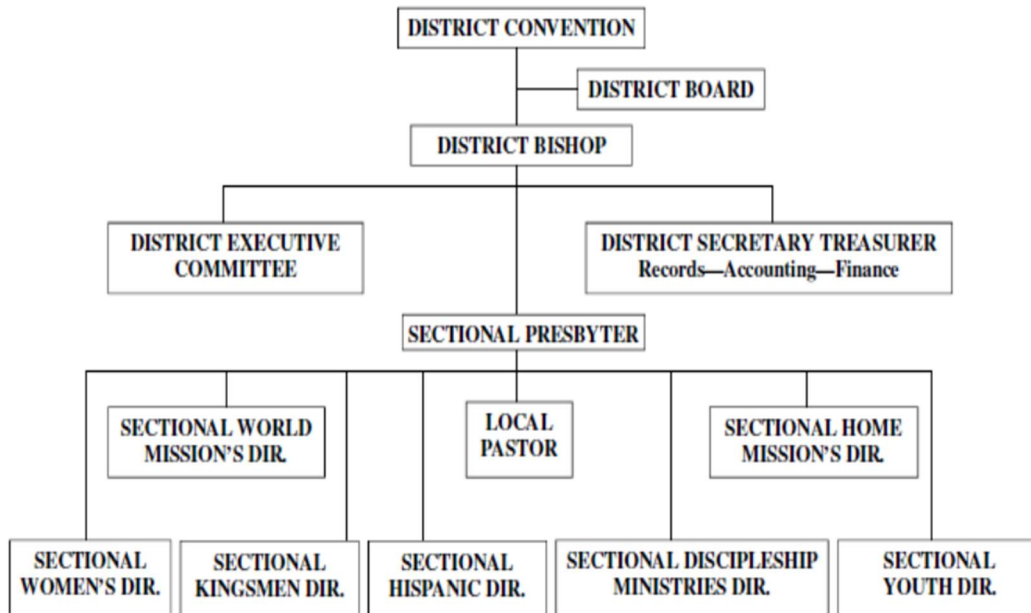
DISTRICT CONVENTION

DISTRICT BOARD

DISTRICT BISHOP

DISTRICT EXECUTIVE COMMITTEE

DISTRICT SECRETARY TREASURER
Records—Accounting—Finance

SECTIONAL PRESBYTER

SECTIONAL WORLD MISSION'S DIR.

LOCAL PASTOR

SECTIONAL HOME MISSION'S DIR.

SECTIONAL WOMEN'S DIR.

SECTIONAL KINGSMEN DIR.

SECTIONAL HISPANIC DIR.

SECTIONAL DISCIPLESHIP MINISTRIES DIR.

SECTIONAL YOUTH DIR.